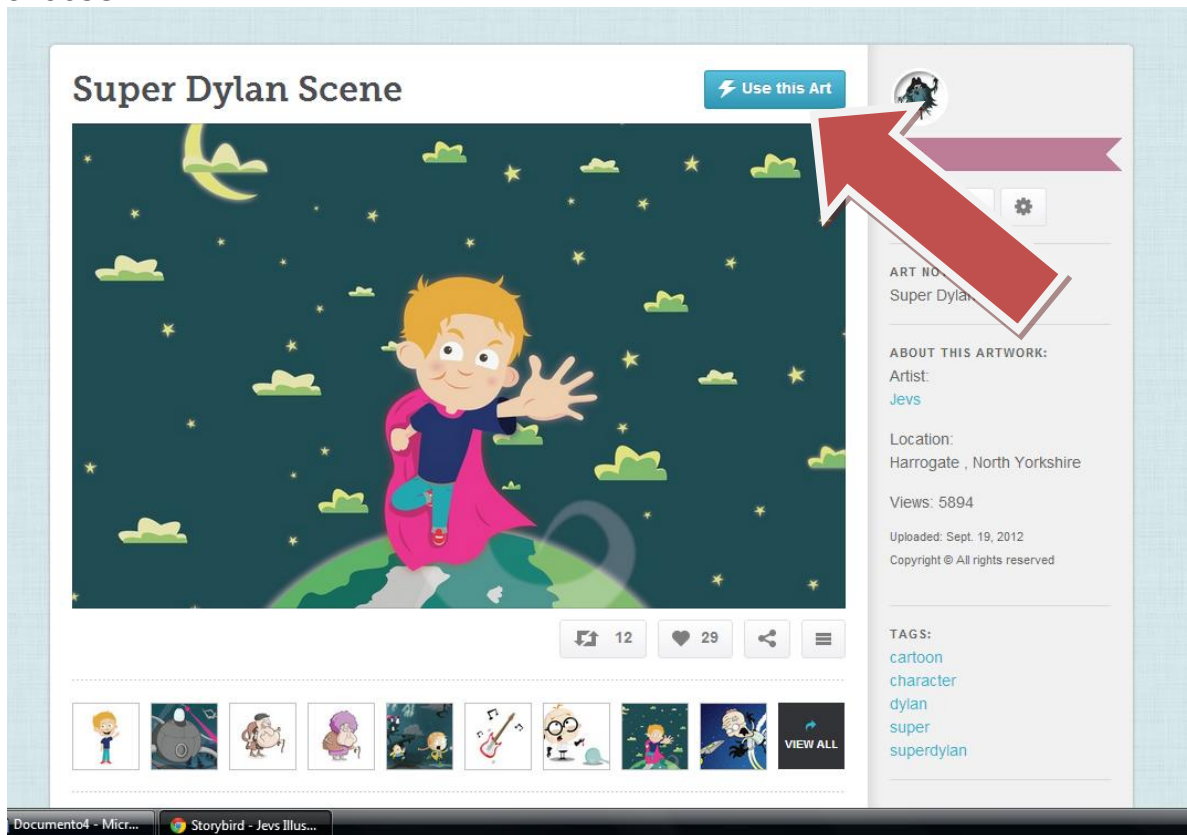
Super Dylan Scene

Use this Art

ART NO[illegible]
Super Dyla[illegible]

ABOUT THIS ARTWORK:
Artist:
Jevs

Location:
Harrogate , North Yorkshire

Views: 5894

Uploaded: Sept. 19, 2012
Copyright © All rights reserved

12 29

VIEW ALL

TAGS:
cartoon
character
dylan
super
superdylan

Documento4 - Micr...
Storybird - Jevs Illus...